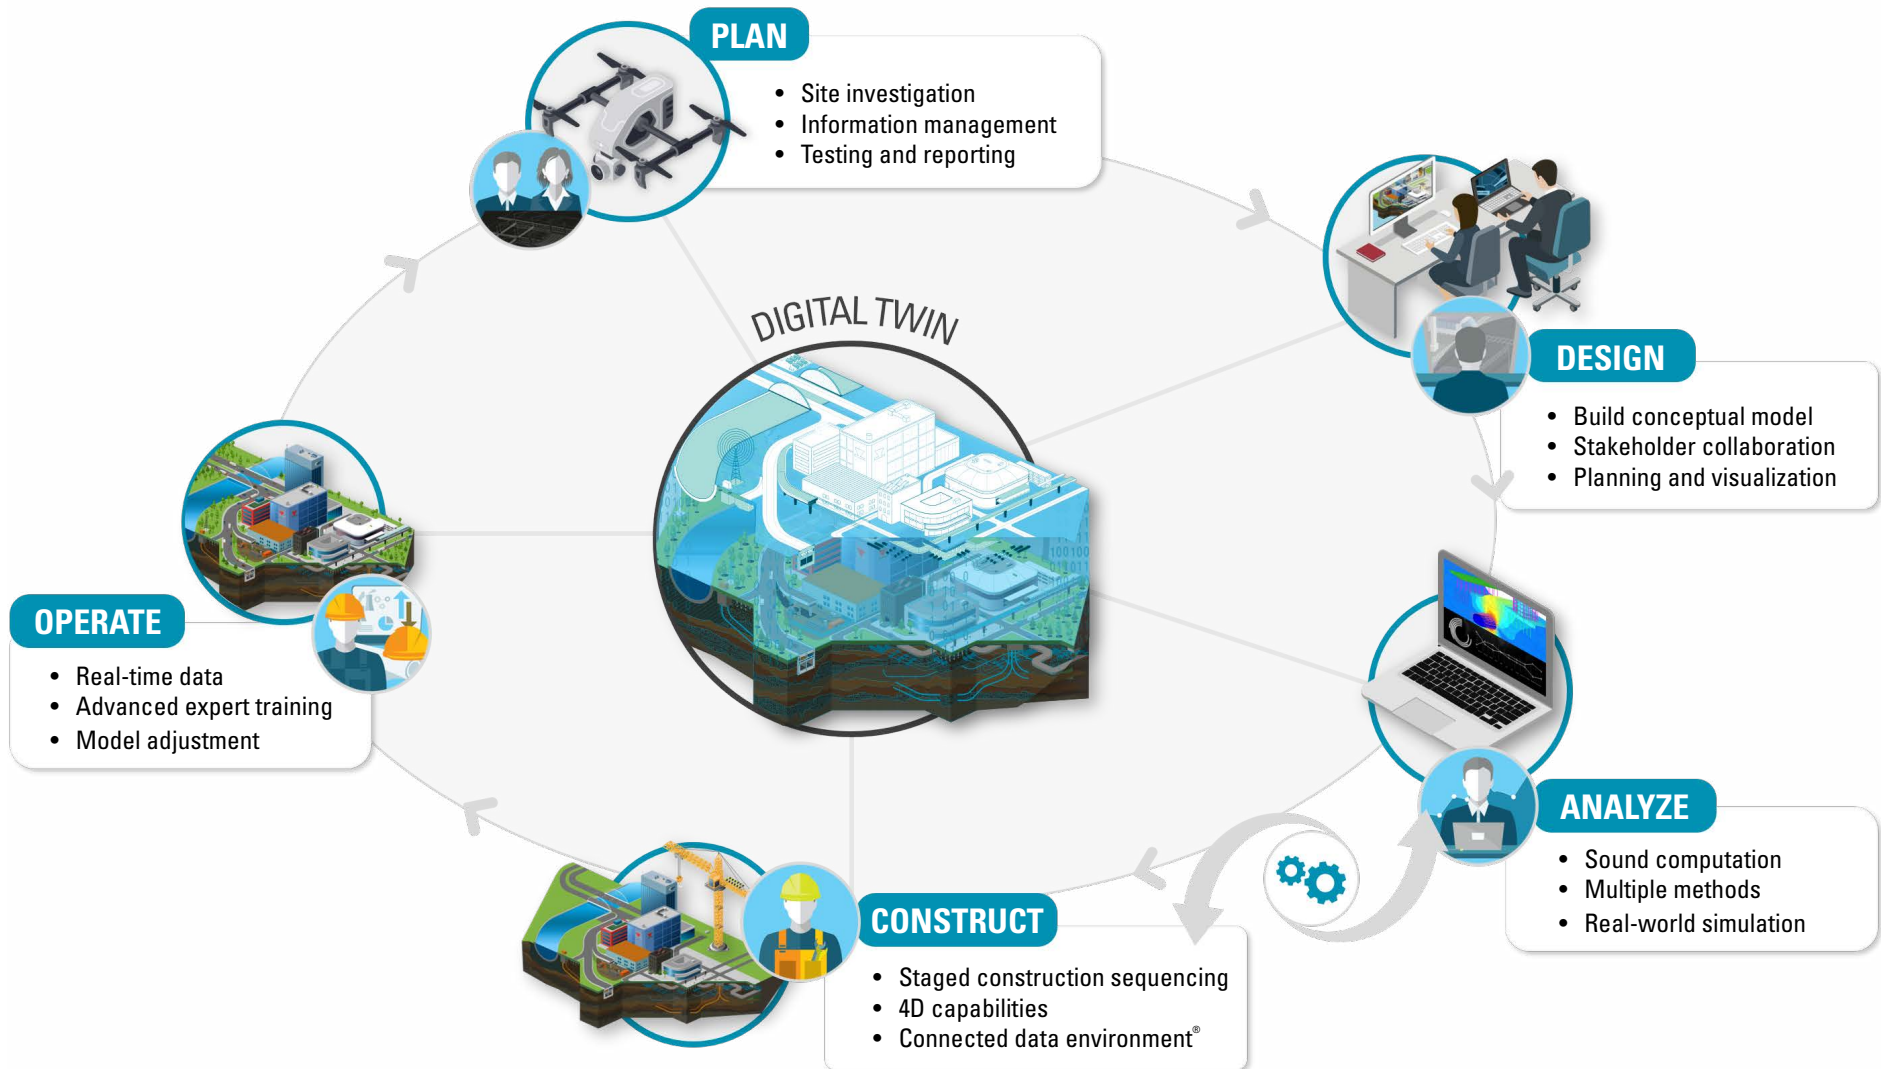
PLAN

- Site investigation
- Information management
- Testing and reporting

DIGITAL TWIN

DESIGN

- Build conceptual model
- Stakeholder collaboration
- Planning and visualization

ANALYZE

- Sound computation
- Multiple methods
- Real-world simulation

CONSTRUCT

- Staged construction sequencing
- 4D capabilities
- Connected data environment®

OPERATE

- Real-time data
- Advanced expert training
- Model adjustment